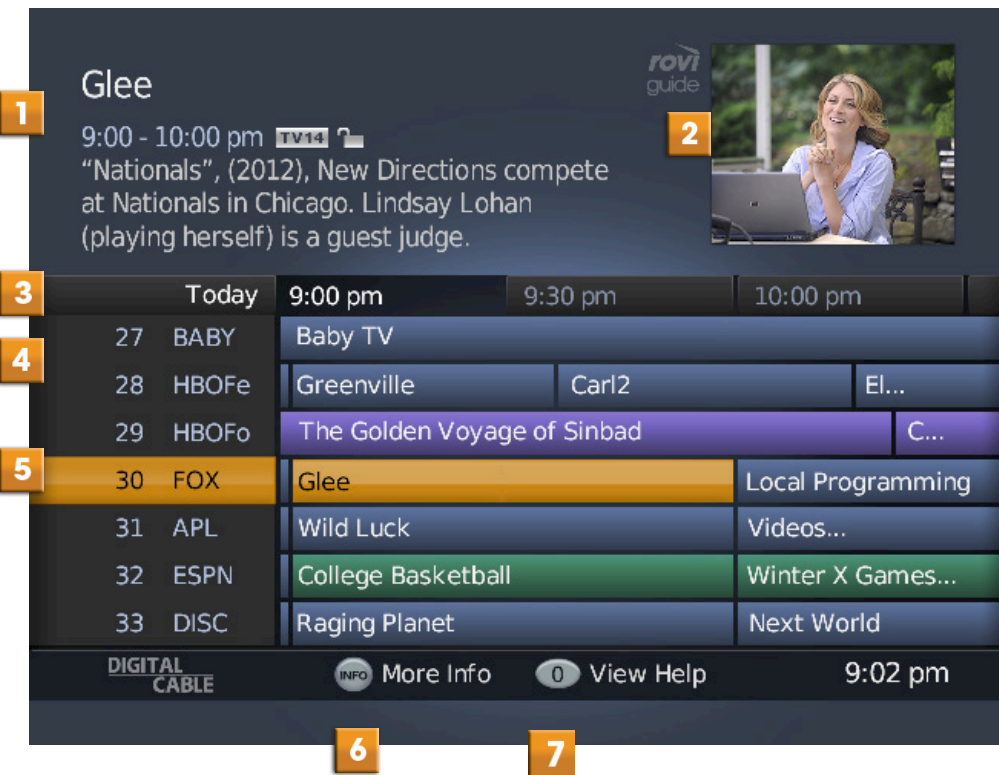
1

Glee

9:00 - 10:00 pm TV14

“Nationals”, (2012), New Directions compete at Nationals in Chicago. Lindsay Lohan (playing herself) is a guest judge.

rovi guide

2

3

| Today | 9:00 pm | 9:30 pm | 10:00 pm |
|---|---|---|---|
| 27 BABY | Baby TV | | |
| 28 HBOFe | Greenville | Carl2 | El... |
| 29 HBOFo | The Golden Voyage of Sinbad | | C... |
| 30 FOX | Glee | Local Programming | |
| 31 APL | Wild Luck | Videos... | |
| 32 ESPN | College Basketball | Winter X Games... | |
| 33 DISC | Raging Planet | Next World | |

4

5

DIGITAL CABLE

INFO More Info

0 View Help

9:02 pm

6

7